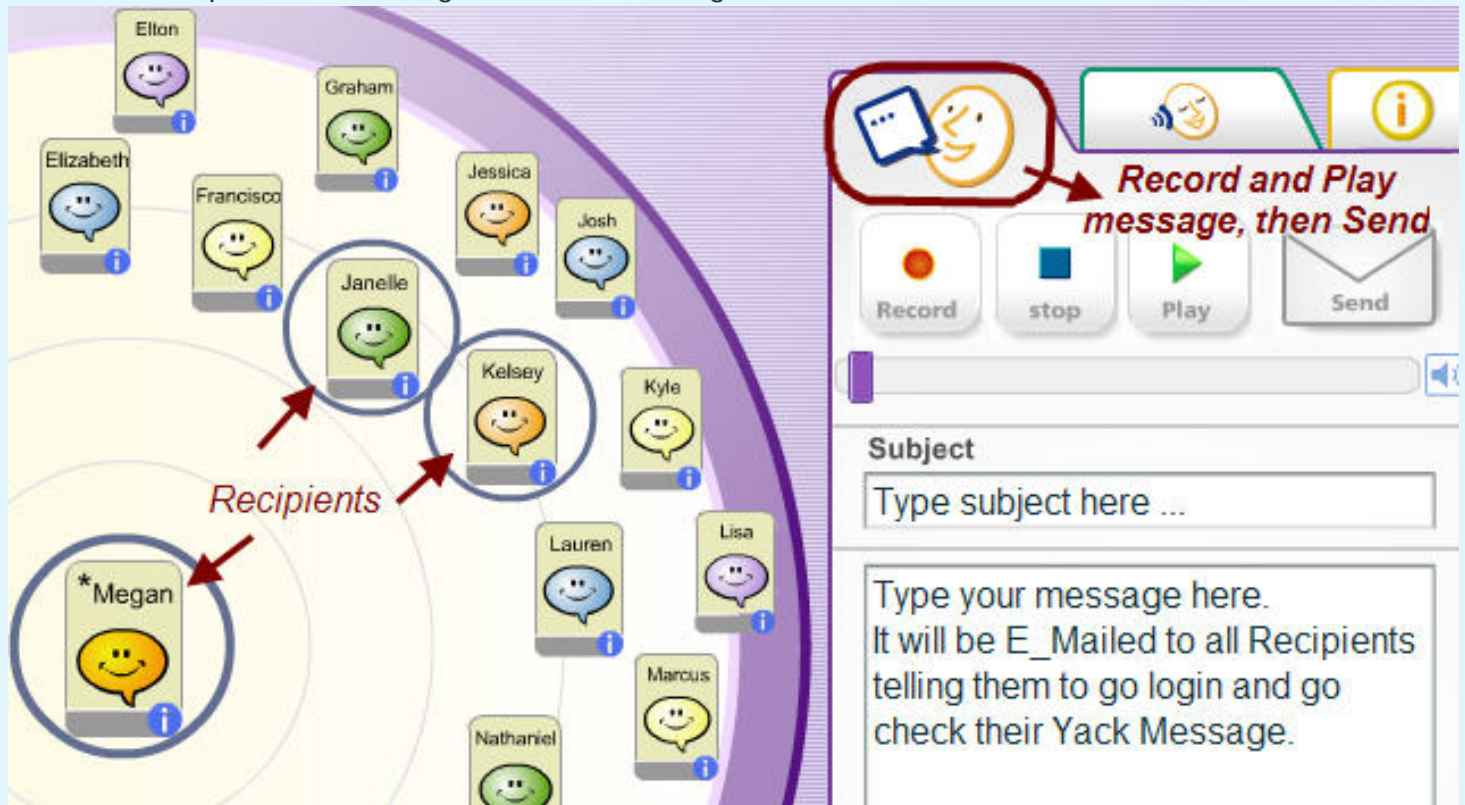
Elton

Graham

Elizabeth

Francisco

Jessica

Josh

Janelle

Kelsey

Kyle

Recipients

*Megan

Lauren

Lisa

Marcus

Nathaniel

Record and Play message, then Send

Record

stop

Play

Send

Subject

Type subject here ...

Type your message here.
It will be E_Mailed to all Recipients telling them to go login and go check their Yack Message.